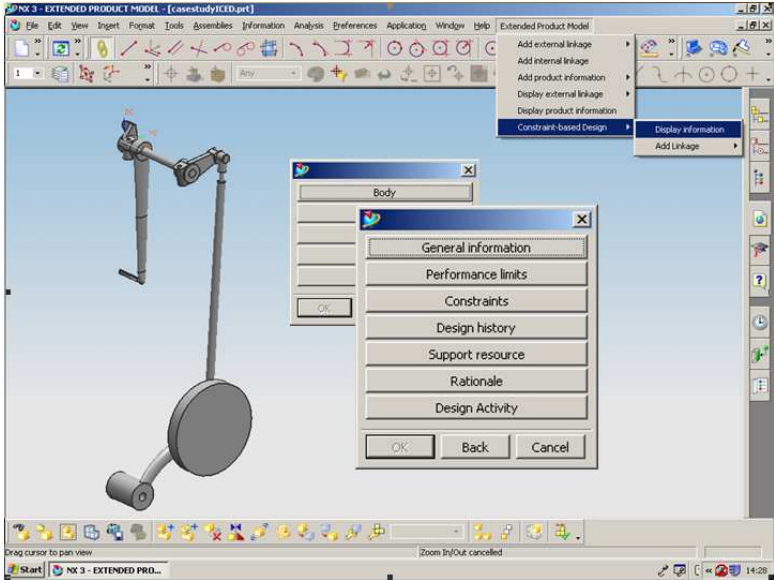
NX 3 - EXTENDED PRODUCT MODEL - [casestudyICED.prt]

File Edit View Insert Format Tools Assemblies Information Analysis Preferences Application Window Help Extended Product Model

Add external linkage
Add internal linkage
Add product information
Display external linkage
Display product information
Constraint-based Design

Display information
Add Linkage

Any

Body

OK

General information
Performance limits
Constraints
Design history
Support resource
Rationale
Design Activity

OK Back Cancel

Drag cursor to pan view

Zoom In/Out cancelled

Start NX 3 - EXTENDED PRO...

14:28